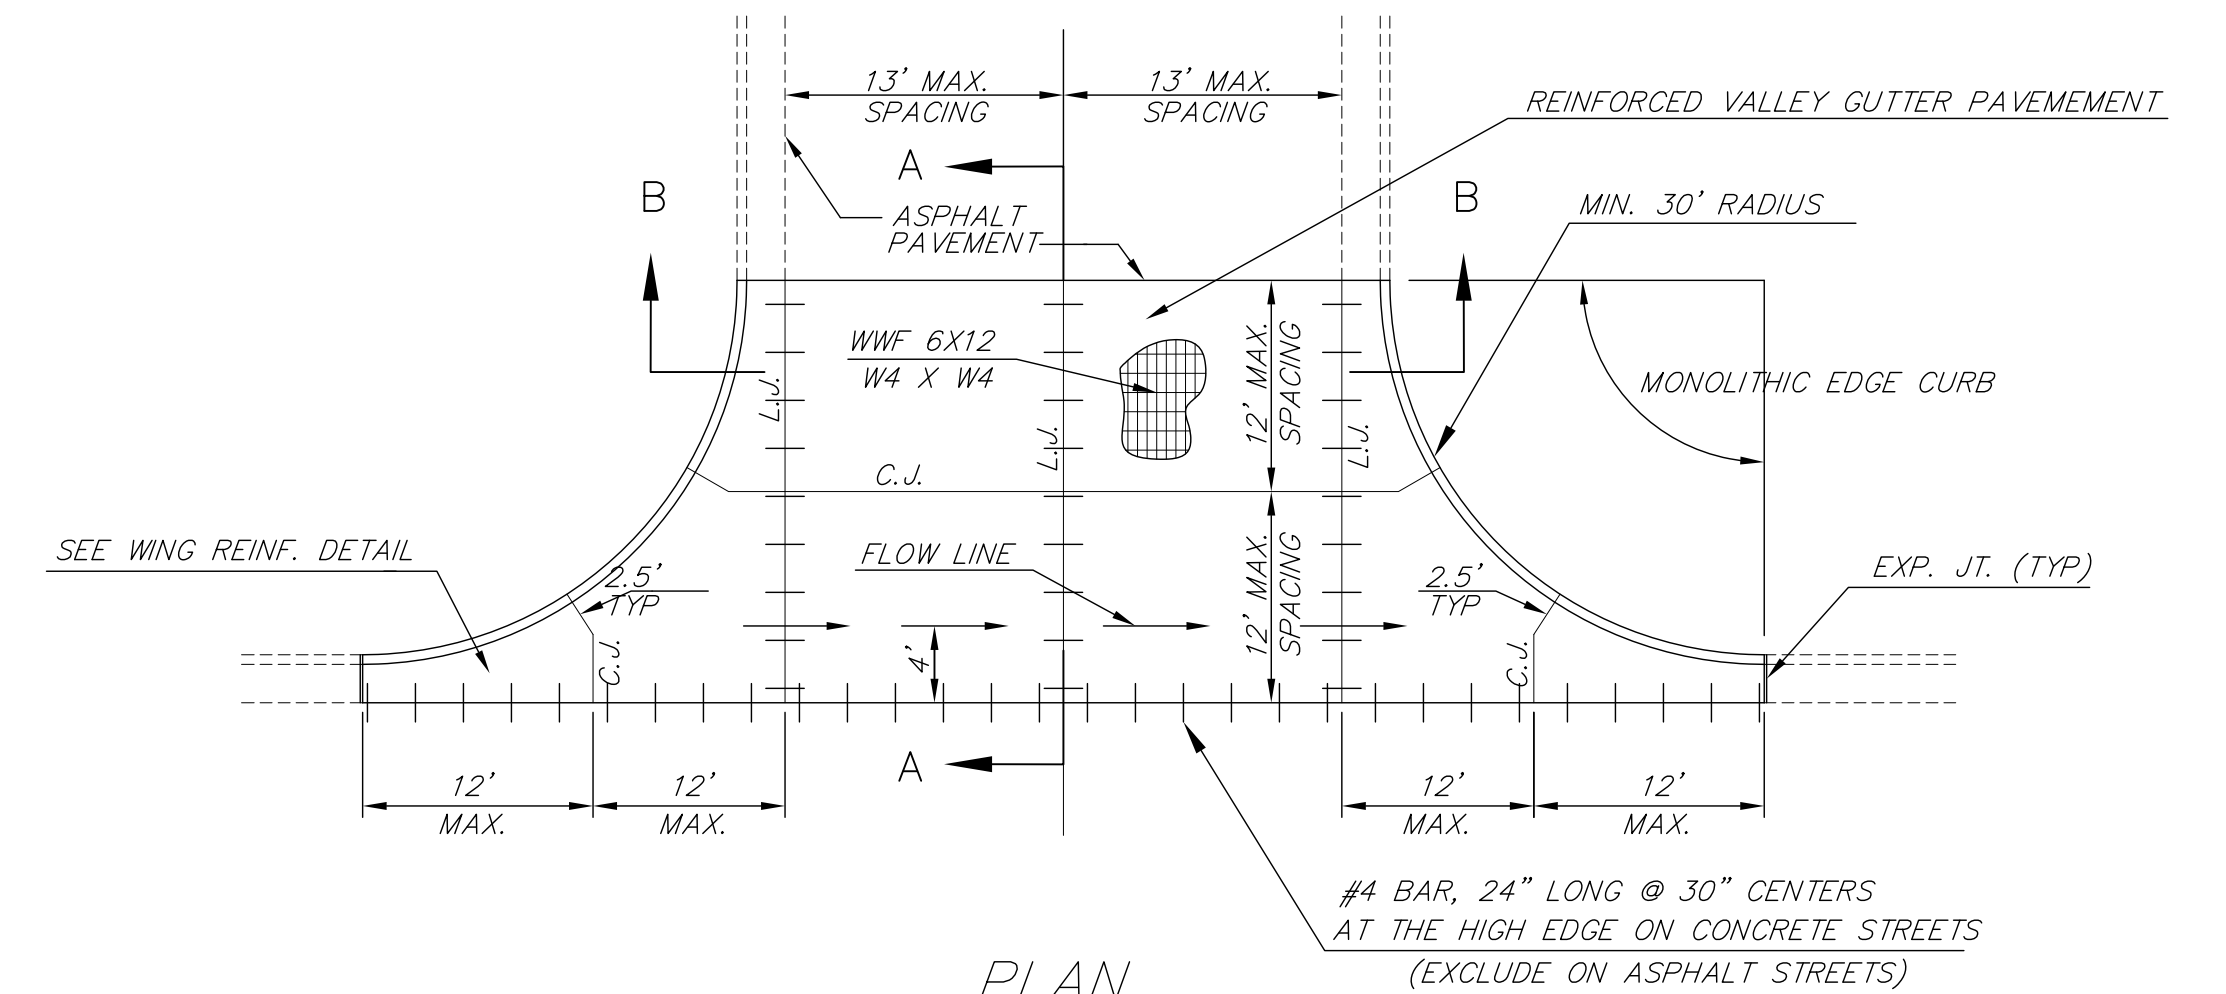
13' MAX.
SPACING

13' MAX.
SPACING

REINFORCED VALLEY GUTTER PAVEMEMENT

A

B

ASPHALT
PAVEMENT

B

MIN. 30' RADIUS

WWF 6X12
W4 X W4

12' MAX.
SPACING

MONOLITHIC EDGE CURB

L.J.

L.J.

L.J.

C.J.

SEE WING REINF. DETAIL

FLOW LINE

12' MAX.
SPACING

EXP. JT. (TYP)

2.5'
TYP

2.5'
TYP

4'

C.J.

C.J.

A

12'
MAX.

12'
MAX.

12'
MAX.

12'
MAX.

#4 BAR, 24" LONG @ 30" CENTERS
AT THE HIGH EDGE ON CONCRETE STREETS
(EXCLUDE ON ASPHALT STREETS)

PLAN